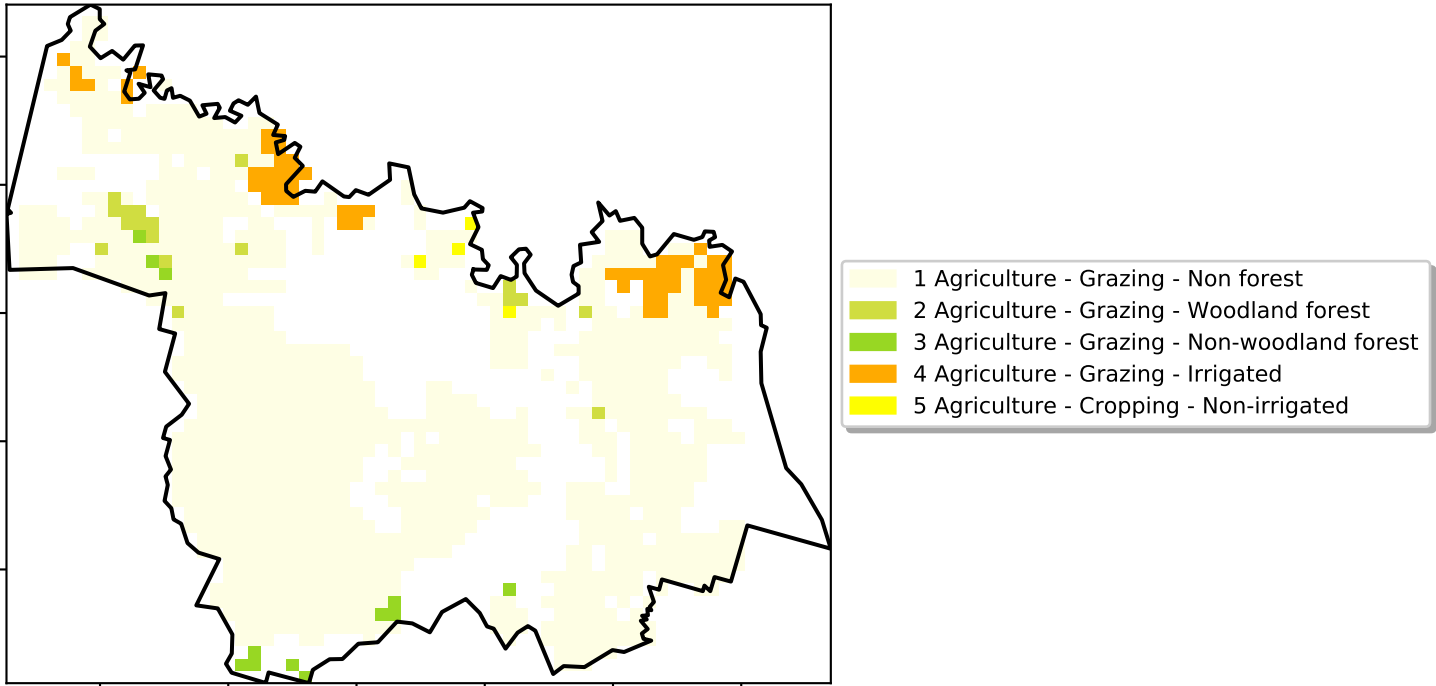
1 Agriculture - Grazing - Non forest
2 Agriculture - Grazing - Woodland forest
3 Agriculture - Grazing - Non-woodland forest
4 Agriculture - Grazing - Irrigated
5 Agriculture - Cropping - Non-irrigated